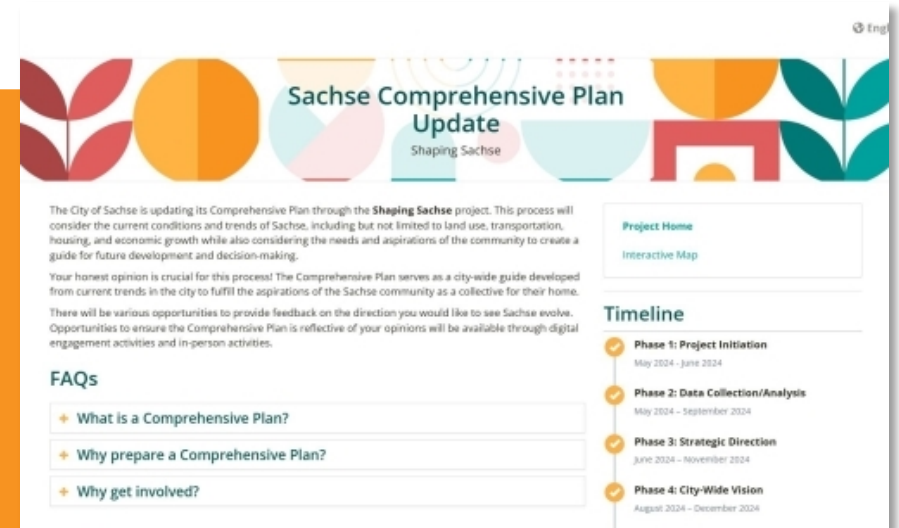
Engl

Sachse Comprehensive Plan Update

Shaping Sachse

The City of Sachse is updating its Comprehensive Plan through the **Shaping Sachse** project. This process will consider the current conditions and trends of Sachse, including but not limited to land use, transportation, housing, and economic growth while also considering the needs and aspirations of the community to create a guide for future development and decision-making.

Your honest opinion is crucial for this process! The Comprehensive Plan serves as a city-wide guide developed from current trends in the city to fulfill the aspirations of the Sachse community as a collective for their home.

There will be various opportunities to provide feedback on the direction you would like to see Sachse evolve. Opportunities to ensure the Comprehensive Plan is reflective of your opinions will be available through digital engagement activities and in-person activities.

FAQs

+ What is a Comprehensive Plan?

+ Why prepare a Comprehensive Plan?

+ Why get involved?

Project Home

Interactive Map

Timeline

Phase 1: Project Initiation
May 2024 - June 2024

Phase 2: Data Collection/Analysis
May 2024 – September 2024

Phase 3: Strategic Direction
June 2024 – November 2024

Phase 4: City-Wide Vision
August 2024 – December 2024